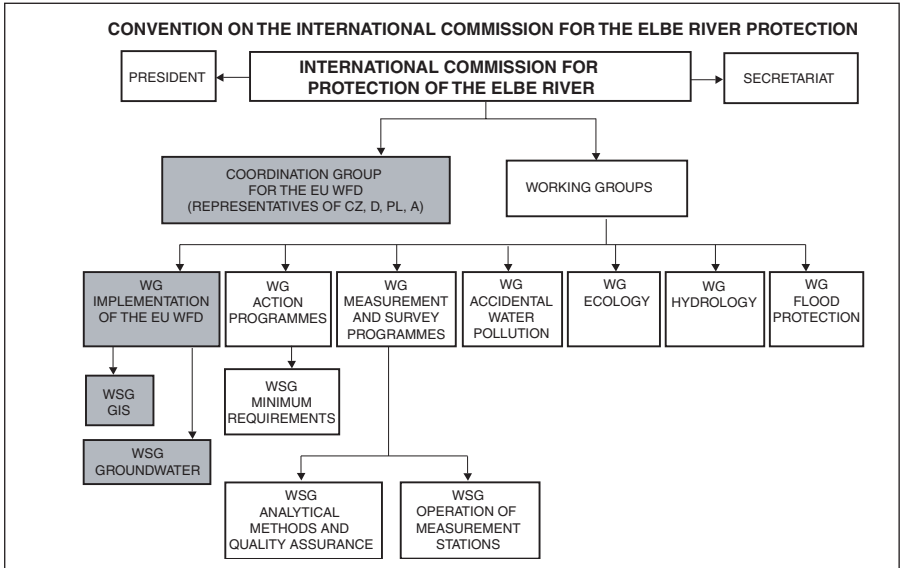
CONVENTION ON THE INTERNATIONAL COMMISSION FOR THE ELBE RIVER PROTECTION

PRESIDENT

INTERNATIONAL COMMISSION FOR PROTECTION OF THE ELBE RIVER

SECRETARIAT

COORDINATION GROUP FOR THE EU WFD (REPRESENTATIVES OF CZ, D, PL, A)

WORKING GROUPS

WG IMPLEMENTATION OF THE EU WFD

WG ACTION PROGRAMMES

WG MEASUREMENT AND SURVEY PROGRAMMES

WG ACCIDENTAL WATER POLLUTION

WG ECOLOGY

WG HYDROLOGY

WG FLOOD PROTECTION

WSG GIS

WSG MINIMUM REQUIREMENTS

WSG GROUNDWATER

WSG ANALYTICAL METHODS AND QUALITY ASSURANCE

WSG OPERATION OF MEASUREMENT STATIONS